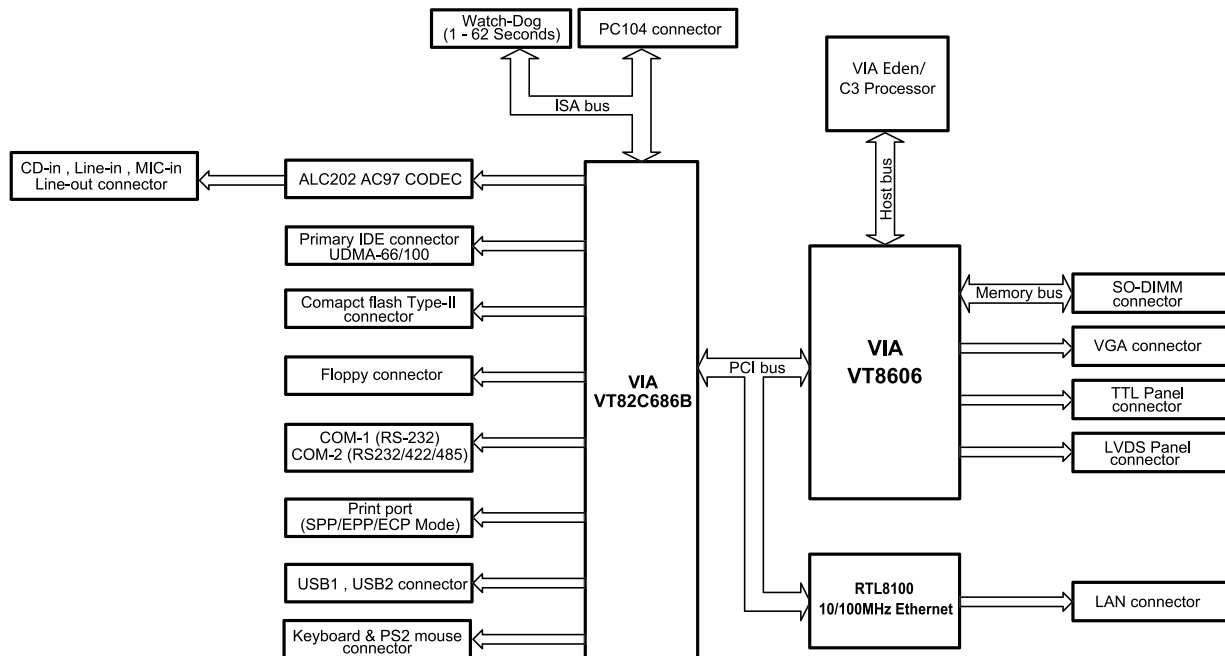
Watch-Dog
(1 - 62 Seconds)

PC104 connector

ISA bus

VIA Eden/
C3 Processor

Host bus

CD-in , Line-in , MIC-in
Line-out connector

ALC202 AC97 CODEC

Primary IDE connector
UDMA-66/100

Comapct flash Type-II
connector

Floppy connector

COM-1 (RS-232)
COM-2 (RS232/422/485)

Print port
(SPP/EPP/ECP Mode)

USB1 , USB2 connector

Keyboard & PS2 mouse
connector

VIA
VT82C686B

PCI bus

VIA
VT8606

Memory bus

SO-DIMM
connector

VGA connector

TTL Panel
connector

LVDS Panel
connector

RTL8100
10/100MHz Ethernet

LAN connector